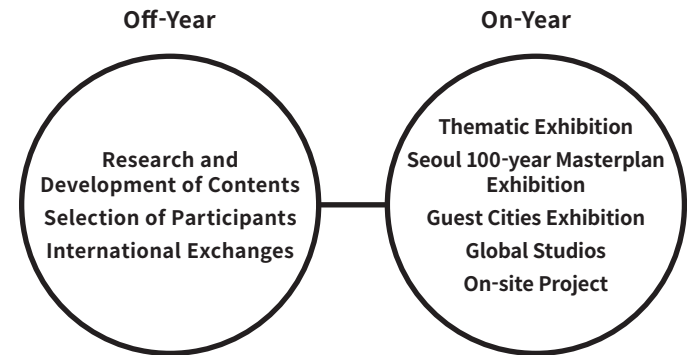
Off-Year

Research and Development of Contents
Selection of Participants
International Exchanges

On-Year

Thematic Exhibition
Seoul 100-year Masterplan Exhibition
Guest Cities Exhibition
Global Studios
On-site Project